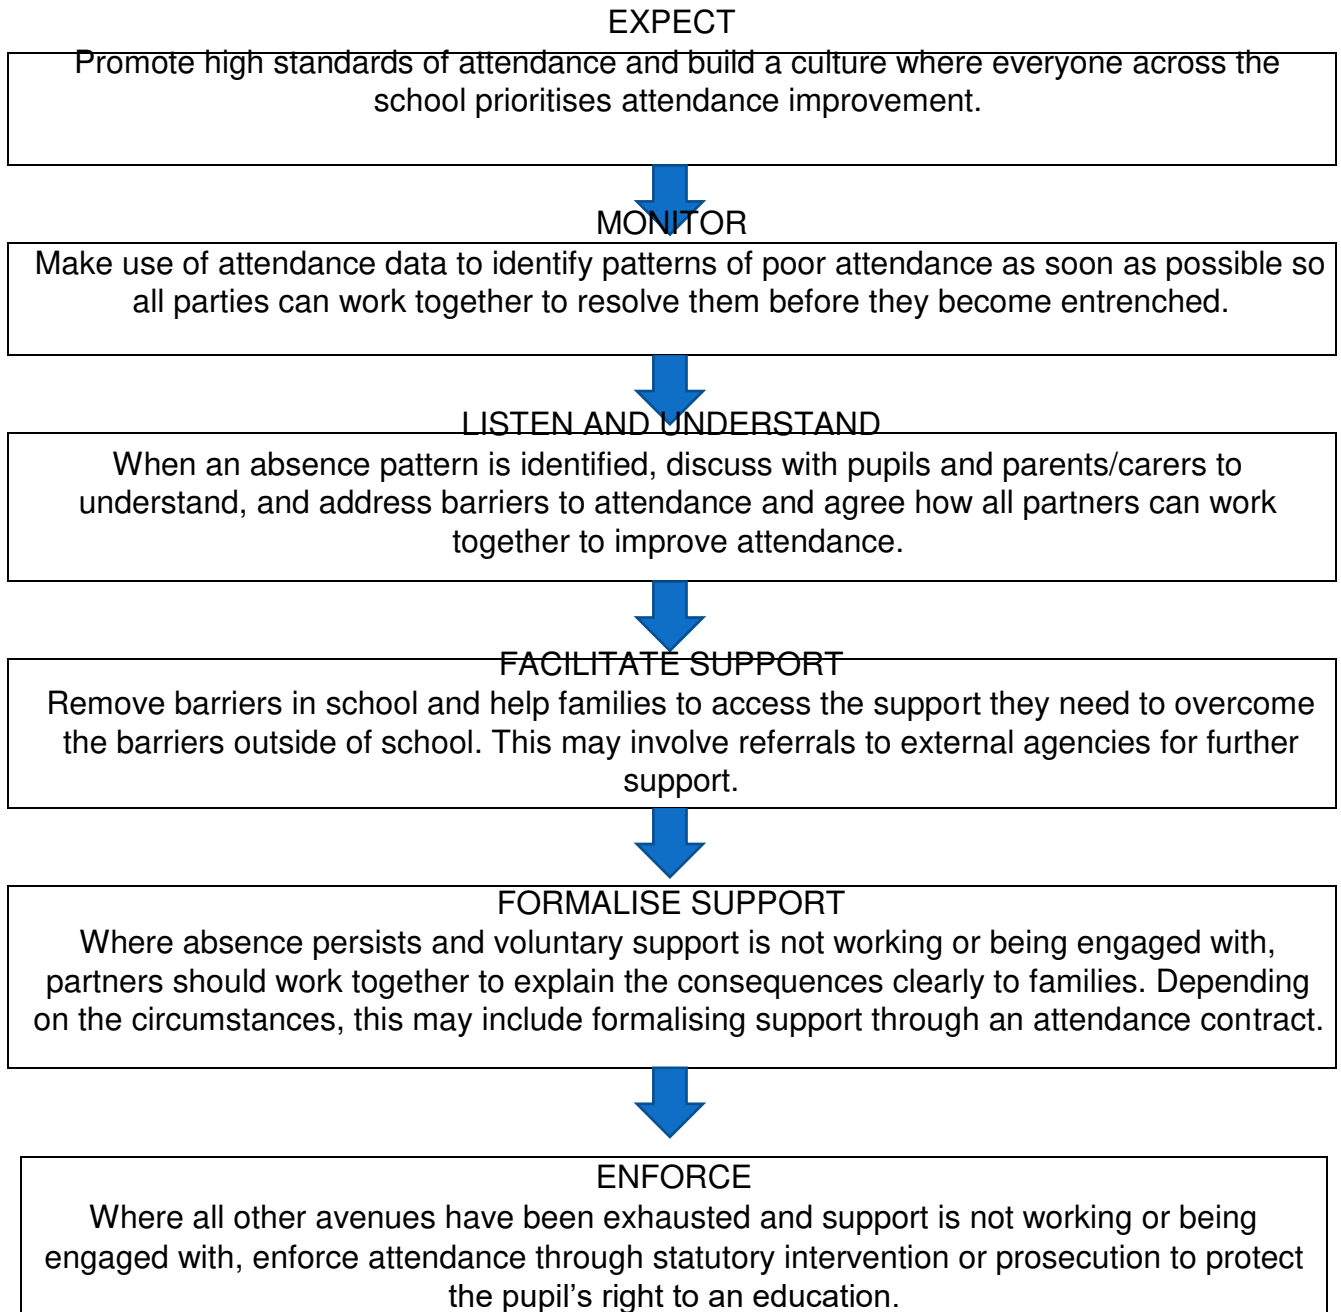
EXPECT
Promote high standards of attendance and build a culture where everyone across the school prioritises attendance improvement.

MONITOR
Make use of attendance data to identify patterns of poor attendance as soon as possible so all parties can work together to resolve them before they become entrenched.

LISTEN AND UNDERSTAND
When an absence pattern is identified, discuss with pupils and parents/carers to understand, and address barriers to attendance and agree how all partners can work together to improve attendance.

FACILITATE SUPPORT
Remove barriers in school and help families to access the support they need to overcome the barriers outside of school. This may involve referrals to external agencies for further support.

FORMALISE SUPPORT
Where absence persists and voluntary support is not working or being engaged with, partners should work together to explain the consequences clearly to families. Depending on the circumstances, this may include formalising support through an attendance contract.

ENFORCE
Where all other avenues have been exhausted and support is not working or being engaged with, enforce attendance through statutory intervention or prosecution to protect the pupil's right to an education.